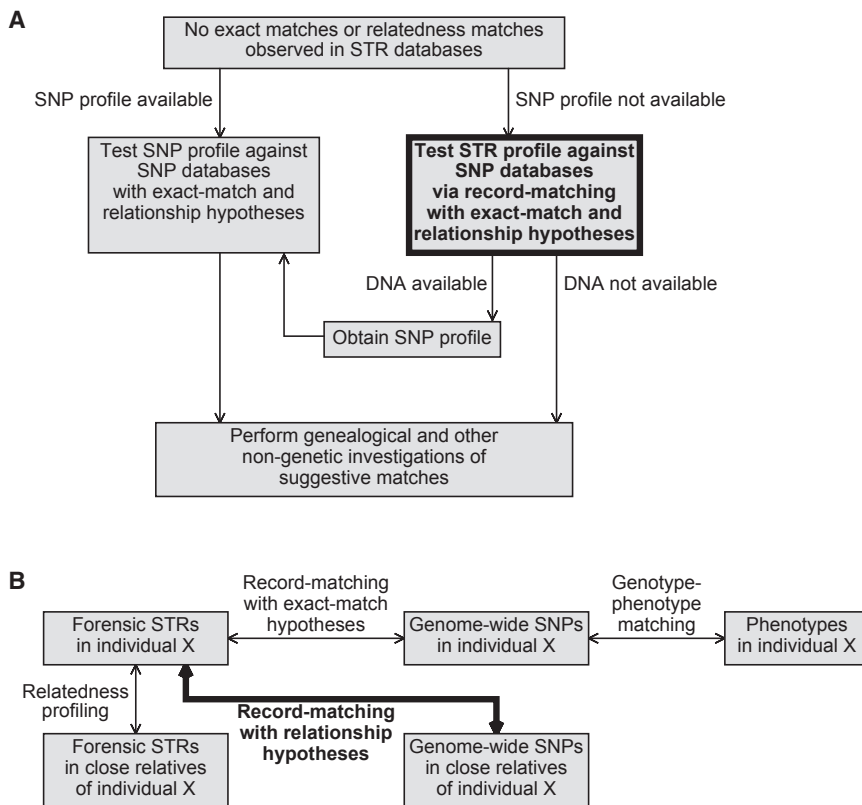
A

No exact matches or relatedness matches observed in STR databases

SNP profile available

SNP profile not available

Test SNP profile against SNP databases with exact-match and relationship hypotheses

**Test STR profile against SNP databases via record-matching with exact-match and relationship hypotheses**

DNA available

DNA not available

Obtain SNP profile

Perform genealogical and other non-genetic investigations of suggestive matches

B

Forensic STRs in individual X

Record-matching with exact-match hypotheses

Genome-wide SNPs in individual X

Genotype-phenotype matching

Phenotypes in individual X

Relatedness profiling

**Record-matching with relationship hypotheses**

Forensic STRs in close relatives of individual X

Genome-wide SNPs in close relatives of individual X